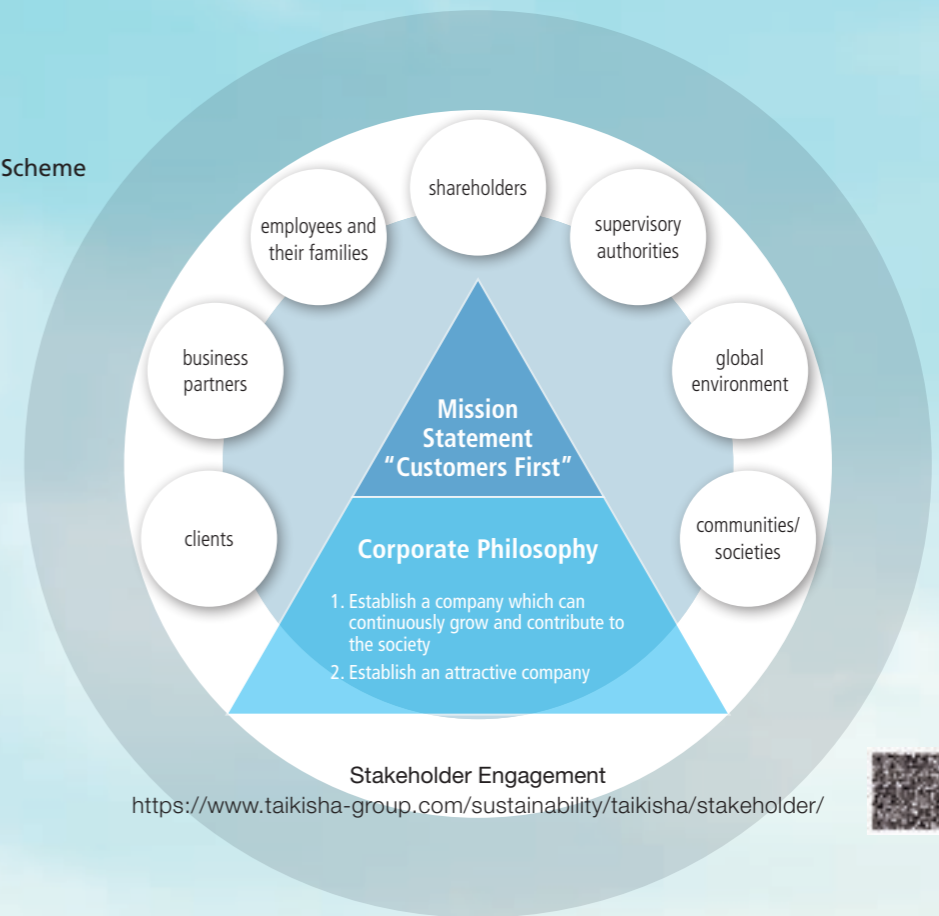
Scheme

shareholders

employees and their families

supervisory authorities

business partners

global environment

Mission Statement "Customers First"

clients

communities/ societies

Corporate Philosophy

1. Establish a company which can continuously grow and contribute to the society

2. Establish an attractive company

Stakeholder Engagement
https://www.taikisha-group.com/sustainability/taikisha/stakeholder/